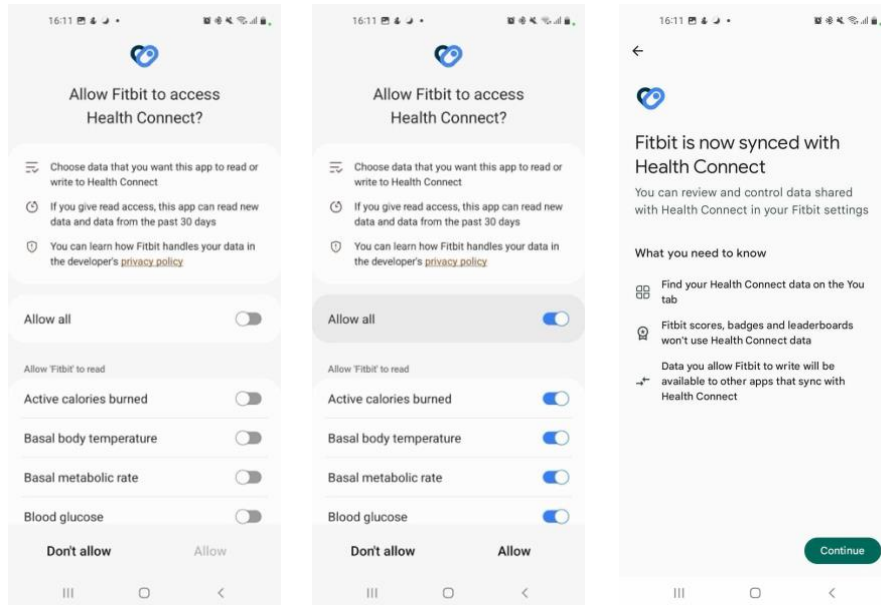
16:11

Allow Fitbit to access Health Connect?

Choose data that you want this app to read or write to Health Connect

If you give read access, this app can read new data and data from the past 30 days

You can learn how Fitbit handles your data in the developer's privacy policy

Allow all

Allow 'Fitbit' to read

Active calories burned

Basal body temperature

Basal metabolic rate

Blood glucose

Don't allow

Allow

16:11

Allow Fitbit to access Health Connect?

Choose data that you want this app to read or write to Health Connect

If you give read access, this app can read new data and data from the past 30 days

You can learn how Fitbit handles your data in the developer's privacy policy

Allow all

Allow 'Fitbit' to read

Active calories burned

Basal body temperature

Basal metabolic rate

Blood glucose

Don't allow

Allow

16:11

Fitbit is now synced with Health Connect

You can review and control data shared with Health Connect in your Fitbit settings

What you need to know

Find your Health Connect data on the You tab

Fitbit scores, badges and leaderboards won't use Health Connect data

Data you allow Fitbit to write will be available to other apps that sync with Health Connect

Continue